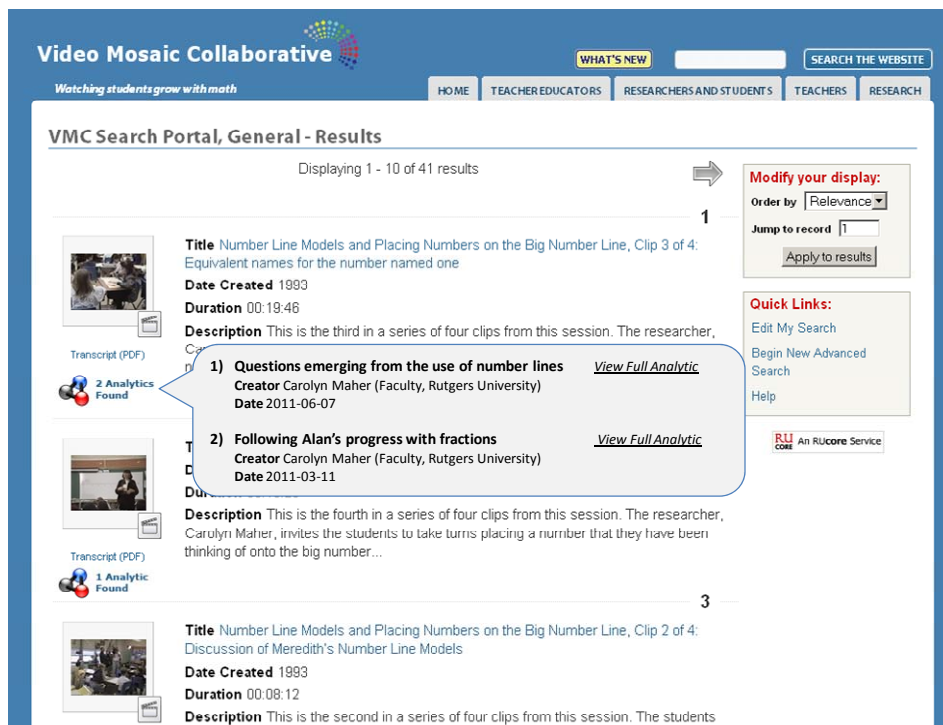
Video Mosaic Collaborative

Watching students grow with math

WHAT'S NEW

SEARCH THE WEBSITE

HOME | TEACHER EDUCATORS | RESEARCHERS AND STUDENTS | TEACHERS | RESEARCH

VMC Search Portal, General - Results

Displaying 1 - 10 of 41 results

1

Title Number Line Models and Placing Numbers on the Big Number Line, Clip 3 of 4: Equivalent names for the number named one

Date Created 1993

Duration 00:19:46

Description This is the third in a series of four clips from this session. The researcher, Ca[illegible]

Transcript (PDF)

2 Analytics Found

1) Questions emerging from the use of number lines View Full Analytic
Creator Carolyn Maher (Faculty, Rutgers University)
Date 2011-06-07

2) Following Alan's progress with fractions View Full Analytic
Creator Carolyn Maher (Faculty, Rutgers University)
Date 2011-03-11

Description This is the fourth in a series of four clips from this session. The researcher, Carolyn Maher, invites the students to take turns placing a number that they have been thinking of onto the big number...

Transcript (PDF)

1 Analytic Found

3

Title Number Line Models and Placing Numbers on the Big Number Line, Clip 2 of 4: Discussion of Meredith's Number Line Models

Date Created 1993

Duration 00:08:12

Description This is the second in a series of four clips from this session. The students

Modify your display:

Order by Relevance

Jump to record 1

Apply to results

Quick Links:

Edit My Search

Begin New Advanced Search

Help

RU CORE An RUcore Service